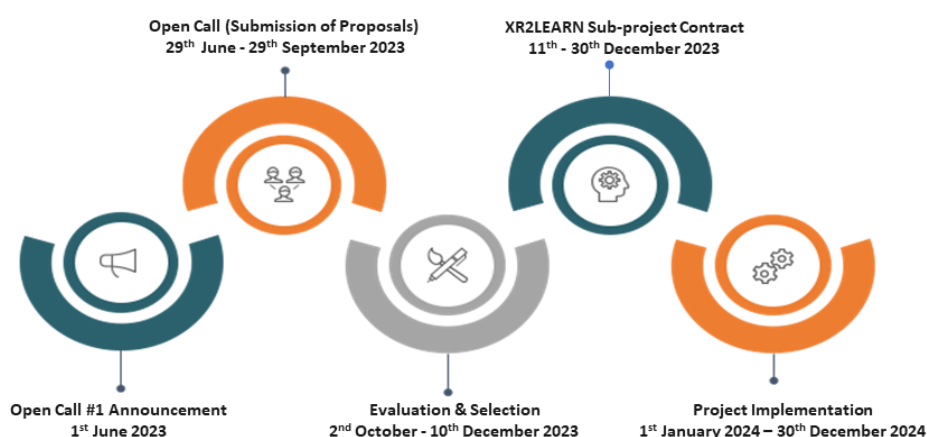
Open Call (Submission of Proposals)
29$^{th}$ June - 29$^{th}$ September 2023

XR2LEARN Sub-project Contract
11$^{th}$ - 30$^{th}$ December 2023

Open Call #1 Announcement
1$^{st}$ June 2023

Evaluation & Selection
2$^{nd}$ October - 10$^{th}$ December 2023

Project Implementation
1$^{st}$ January 2024 – 30$^{th}$ December 2024